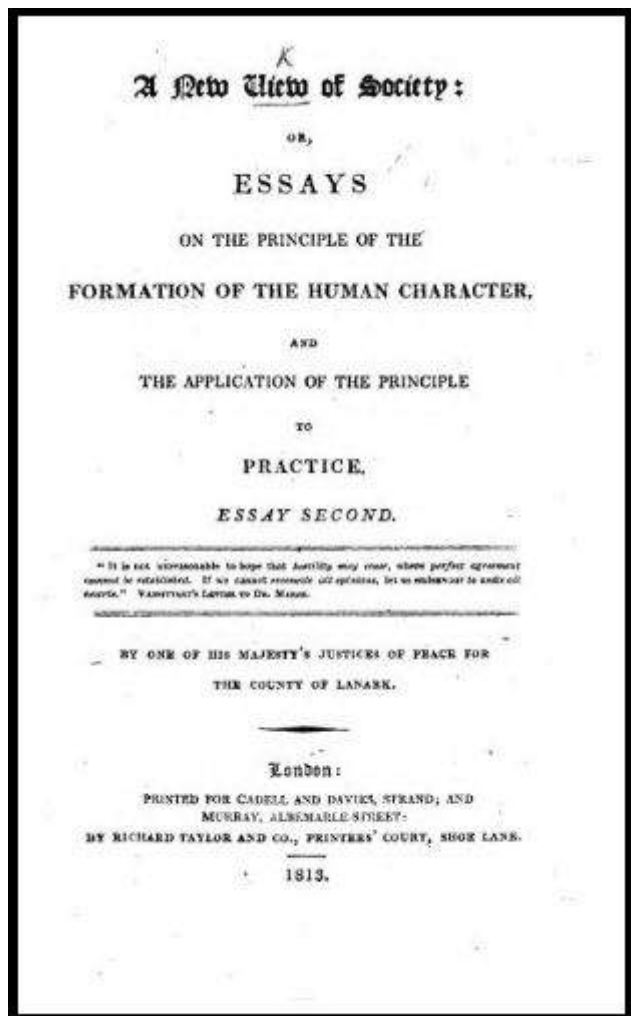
K
A New View of Society:

OR,

ESSAYS

ON THE PRINCIPLE OF THE

FORMATION OF THE HUMAN CHARACTER,

AND

THE APPLICATION OF THE PRINCIPLE

TO

PRACTICE.

ESSAY SECOND.

"It is not unreasonable to hope that hostility may cease, where perfect agreement cannot be established. If we cannot reconcile all opinions, let us endeavour to unite all hearts." VANSITTART'S LETTER TO DR. MARSH.

BY ONE OF HIS MAJESTY'S JUSTICES OF PEACE FOR THE COUNTY OF LANARK.

London:

PRINTED FOR CADELL AND DAVIES, STRAND; AND MURRAY, ALBEMARLE-STREET:
BY RICHARD TAYLOR AND CO., PRINTERS' COURT, SHOE LANE.

1813.